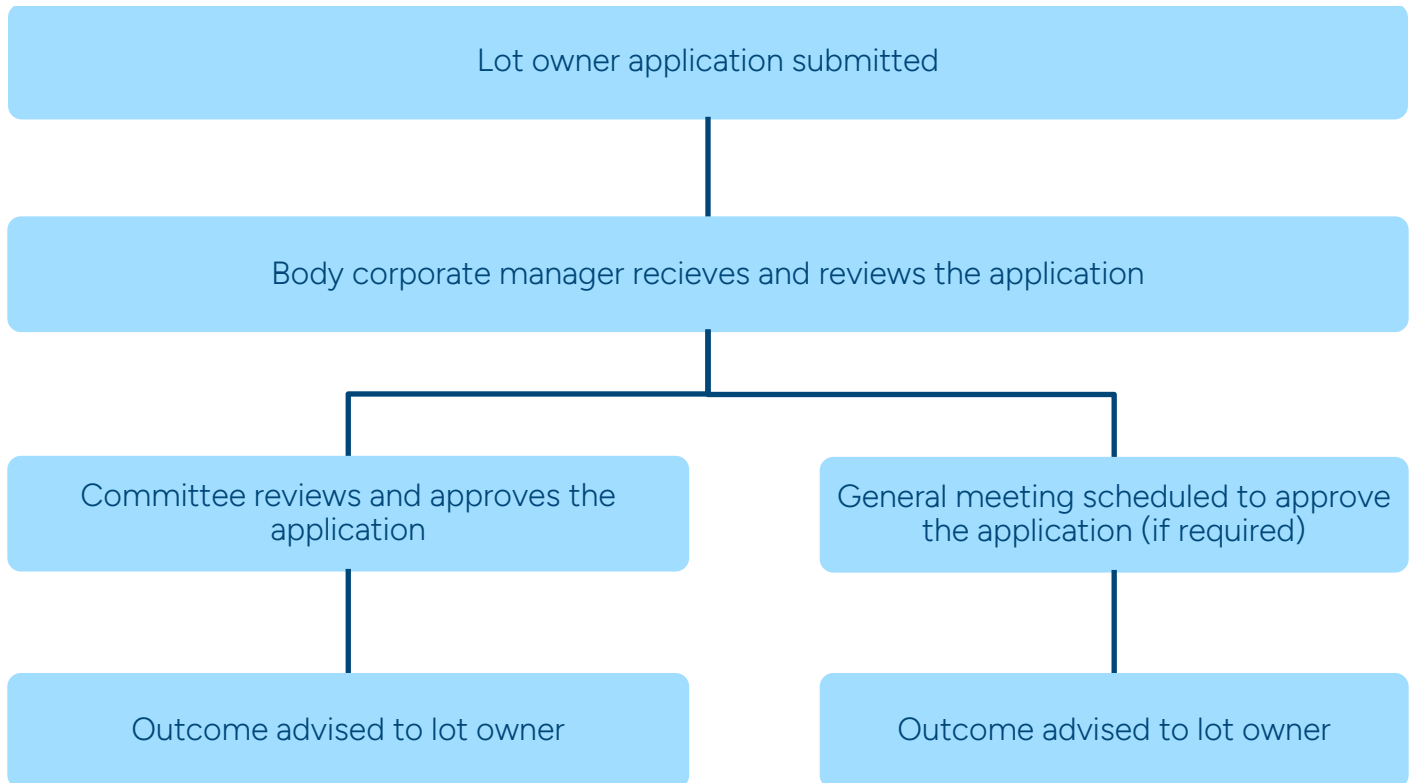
Lot owner application submitted

Body corporate manager recieves and reviews the application

Committee reviews and approves the application

General meeting scheduled to approve the application (if required)

Outcome advised to lot owner

Outcome advised to lot owner